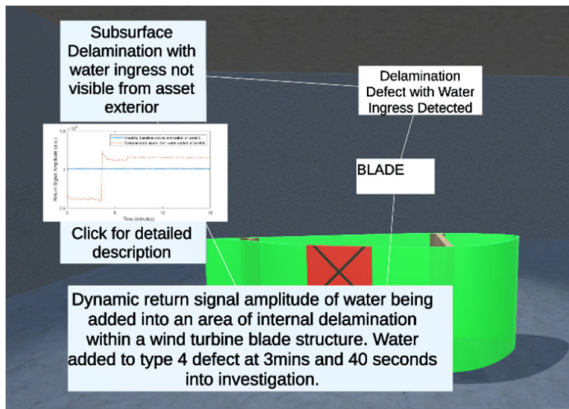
Subsurface Delamination with water ingress not visible from asset exterior

Delamination Defect with Water Ingress Detected

BLADE

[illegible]

Time (minutes)

Click for detailed description

Dynamic return signal amplitude of water being added into an area of internal delamination within a wind turbine blade structure. Water added to type 4 defect at 3mins and 40 seconds into investigation.